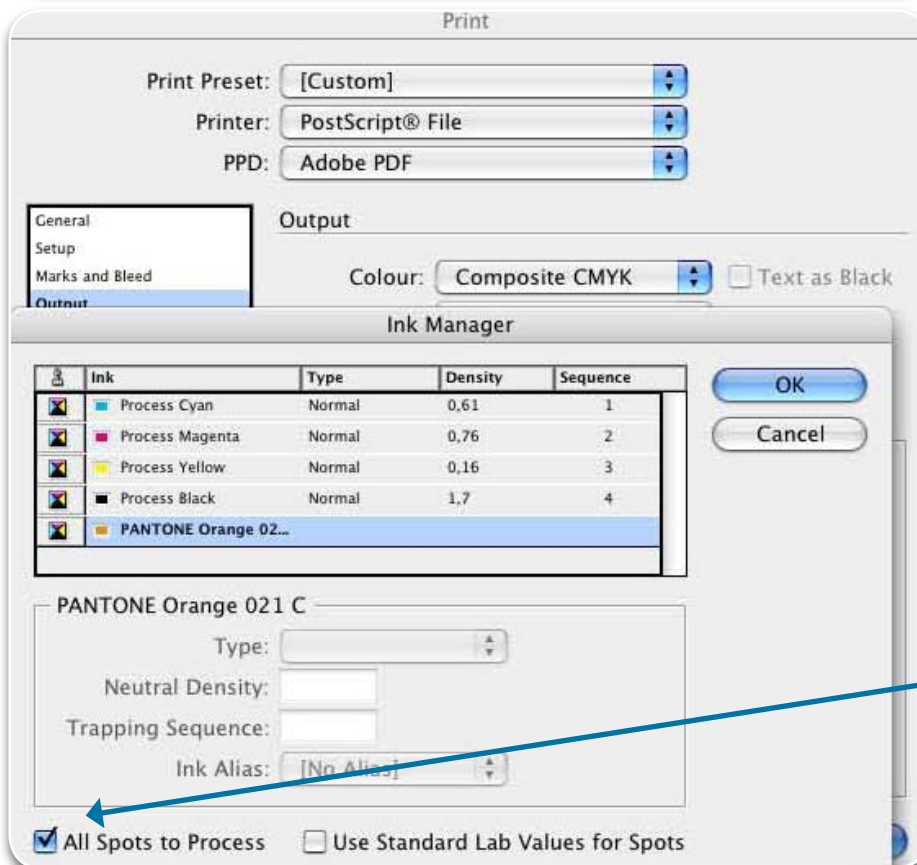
Print

Print Preset: [Custom]

Printer: PostScript® File

PPD: Adobe PDF

General
Setup
Marks and Bleed
Output

Output

Colour: Composite CMYK

Text as Black

Ink Manager

| | Ink | Type | Density | Sequence |
|---|---|---|---|---|
| | Process Cyan | Normal | 0,61 | 1 |
| | Process Magenta | Normal | 0,76 | 2 |
| | Process Yellow | Normal | 0,16 | 3 |
| | Process Black | Normal | 1,7 | 4 |
| | PANTONE Orange 02... | | | |

OK

Cancel

PANTONE Orange 021 C

Type:

Neutral Density:

Trapping Sequence:

Ink Alias: [No Alias]

All Spots to Process

Use Standard Lab Values for Spots